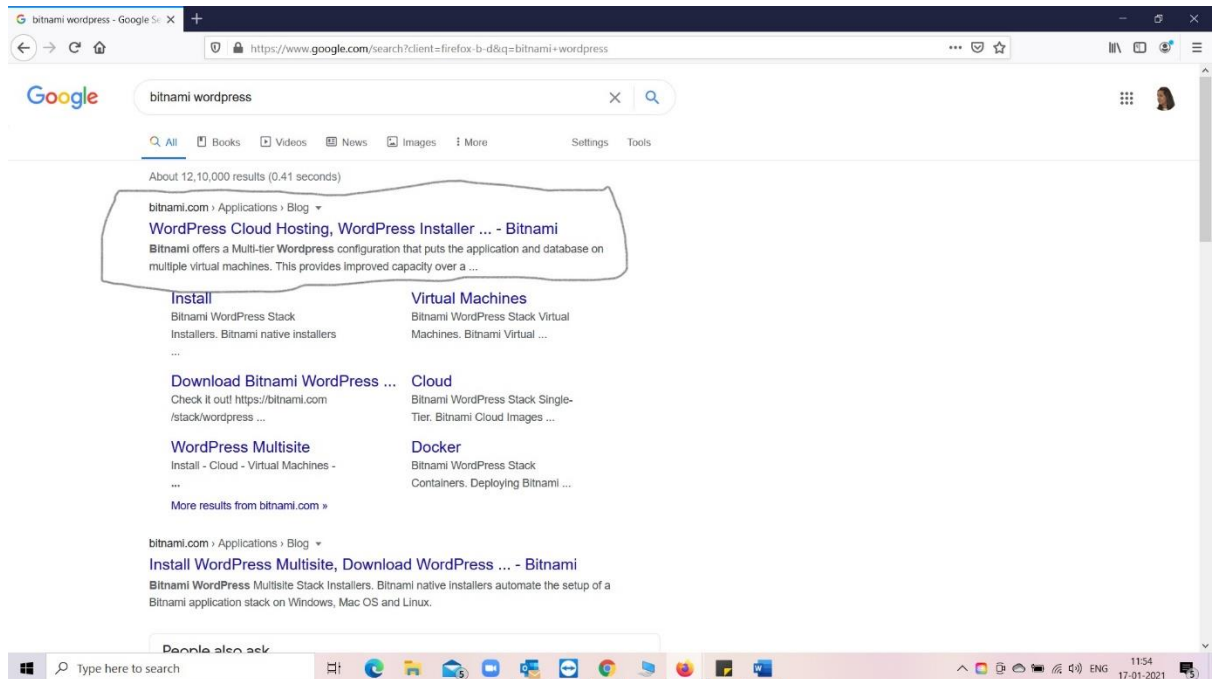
bitnami wordpress - Google Se

https://www.google.com/search?client=firefox-b-d&q=bitnami+wordpress

Google

bitnami wordpress

All Books Videos News Images More Settings Tools

About 12,10,000 results (0.41 seconds)

bitnami.com › Applications › Blog

WordPress Cloud Hosting, WordPress Installer ... - Bitnami

Bitnami offers a Multi-tier Wordpress configuration that puts the application and database on multiple virtual machines. This provides improved capacity over a ...

Install
Bitnami WordPress Stack Installers. Bitnami native installers ...

Virtual Machines
Bitnami WordPress Stack Virtual Machines. Bitnami Virtual ...

Download Bitnami WordPress ...
Check it out! https://bitnami.com /stack/wordpress ...

Cloud
Bitnami WordPress Stack Single-Tier. Bitnami Cloud Images ...

WordPress Multisite
Install - Cloud - Virtual Machines - ...

Docker
Bitnami WordPress Stack Containers. Deploying Bitnami ...

More results from bitnami.com »

bitnami.com › Applications › Blog

Install WordPress Multisite, Download WordPress ... - Bitnami

Bitnami WordPress Multisite Stack Installers. Bitnami native installers automate the setup of a Bitnami application stack on Windows, Mac OS and Linux.

People also ask

Type here to search

ENG 11:54 17-01-2021